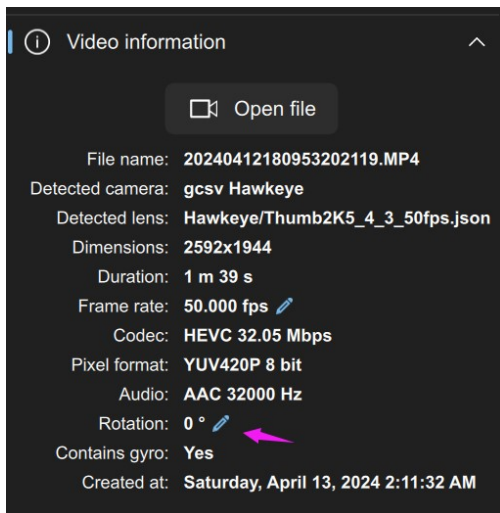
Video information

Open file

File name: 20240412180953202119.MP4
Detected camera: gcsv Hawkeye
Detected lens: Hawkeye/Thumb2K5_4_3_50fps.json
Dimensions: 2592x1944
Duration: 1 m 39 s
Frame rate: 50.000 fps
Codec: HEVC 32.05 Mbps
Pixel format: YUV420P 8 bit
Audio: AAC 32000 Hz
Rotation: 0 °
Contains gyro: Yes
Created at: Saturday, April 13, 2024 2:11:32 AM